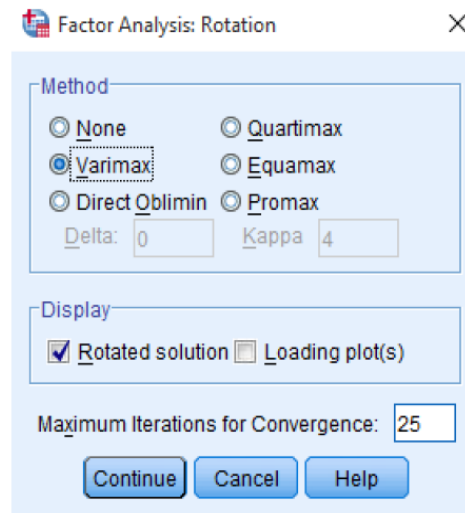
Factor Analysis: Rotation
×

Method
None
Quartimax
Varimax
Equamax
Direct Oblimin
Promax
Delta: 0
Kappa 4

Display
Rotated solution
Loading plot(s)

Maximum Iterations for Convergence: 25

Continue
Cancel
Help